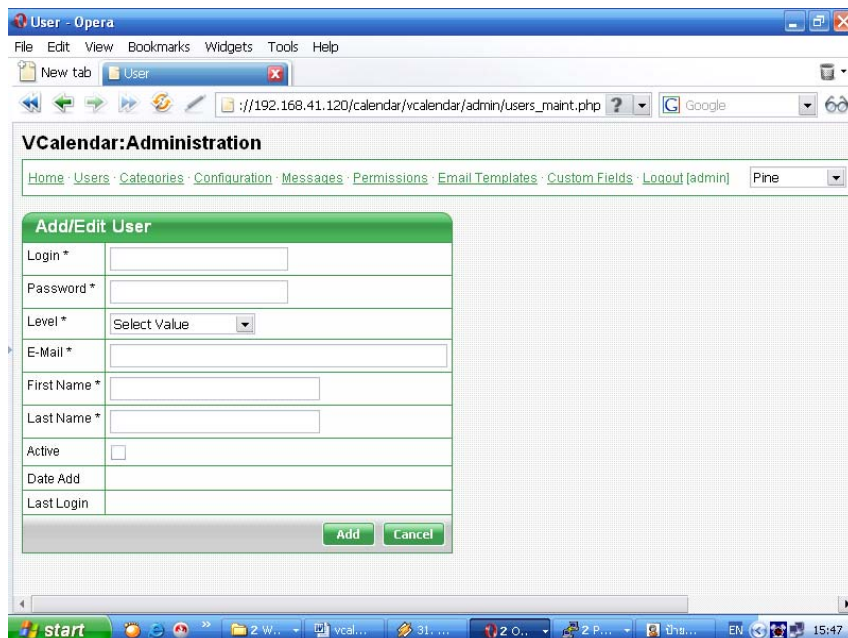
User - Opera

File Edit View Bookmarks Widgets Tools Help

New tab User

://192.168.41.120/calendar/vcalendar/admin/users_maint.php ? Google

VCalendar:Administration

Home · Users · Categories · Configuration · Messages · Permissions · Email Templates · Custom Fields · Logout [admin] Pine

Add/Edit User

| Login * | |
|---|---|
| Password * | |
| Level * | Select Value |
| E-Mail * | |
| First Name * | |
| Last Name * | |
| Active | |
| Date Add | |
| Last Login | |

Add Cancel

start 2 W... vcal... 31. ... 2 O... 2 P... บ้าน... EN 15:47